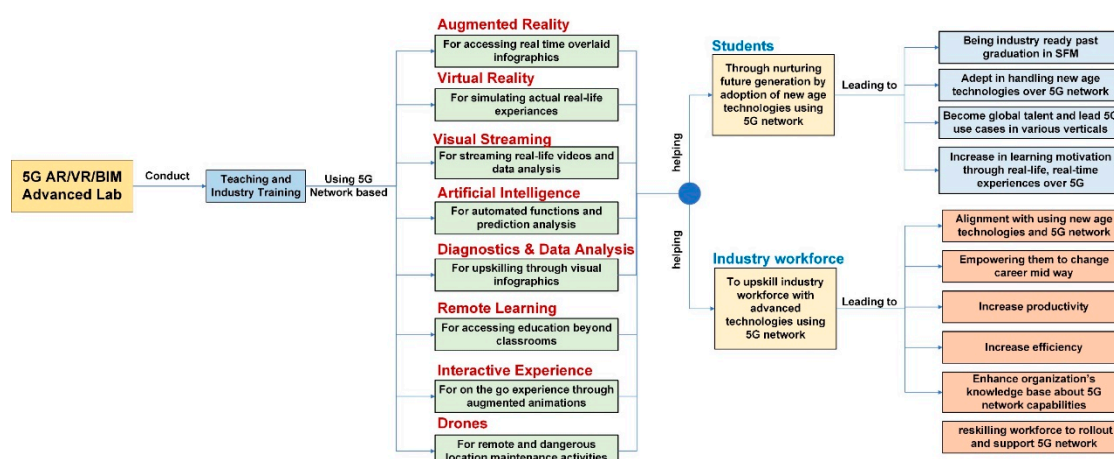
5G AR/VR/BIM Advanced Lab

Conduct

Teaching and Industry Training

Using 5G Network based

Augmented Reality

For accessing real time overlaid infographics

Virtual Reality

For simulating actual real-life experiances

Visual Streaming

For streaming real-life videos and data analysis

Artificial Intelligence

For automated functions and prediction analysis

Diagnostics & Data Analysis

For upskilling through visual infographics

Remote Learning

For accessing education beyond classrooms

Interactive Experience

For on the go experience through augmented animations

Drones

For remote and dangerous location maintenance activities

helping

helping

Students

Through nurturing future generation by adoption of new age technologies using 5G network

Leading to

Being industry ready past graduation in SFM

Adept in handling new age technologies over 5G network

Become global talent and lead 5G use cases in various verticals

Increase in learning motivation through real-life, real-time experiences over 5G

Industry workforce

To upskill industry workforce with advanced technologies using 5G network

Leading to

Alignment with using new age technologies and 5G network

Empowering them to change career mid way

Increase productivity

Increase efficiency

Enhance organization's knowledge base about 5G network capabilities

reskilling workforce to rollout and support 5G network